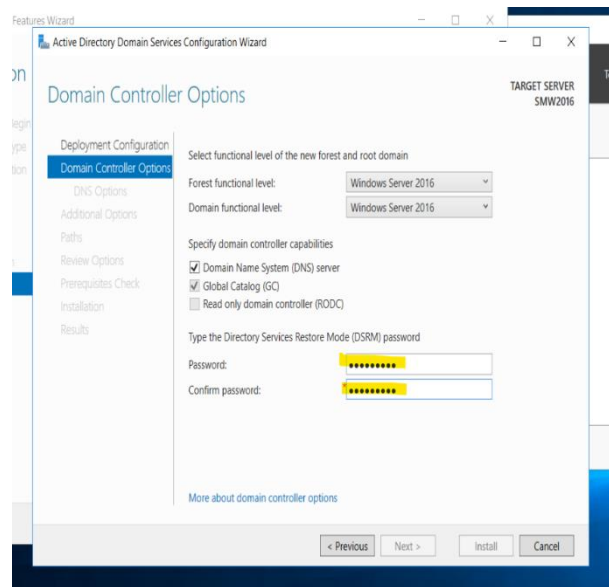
Features Wizard

Active Directory Domain Services Configuration Wizard

Domain Controller Options

TARGET SERVER
SMW2016

Deployment Configuration
Domain Controller Options
DNS Options
Additional Options
Paths
Review Options
Prerequisites Check
Installation
Results

Select functional level of the new forest and root domain

| | |
|---|---|
| Forest functional level: | Windows Server 2016 |
| Domain functional level: | Windows Server 2016 |

Specify domain controller capabilities

☑ Domain Name System (DNS) server
☑ Global Catalog (GC)
☐ Read only domain controller (RODC)

Type the Directory Services Restore Mode (DSRM) password

Password: ••••••••••
Confirm password: ••••••••••

More about domain controller options

< Previous   Next >   Install   Cancel